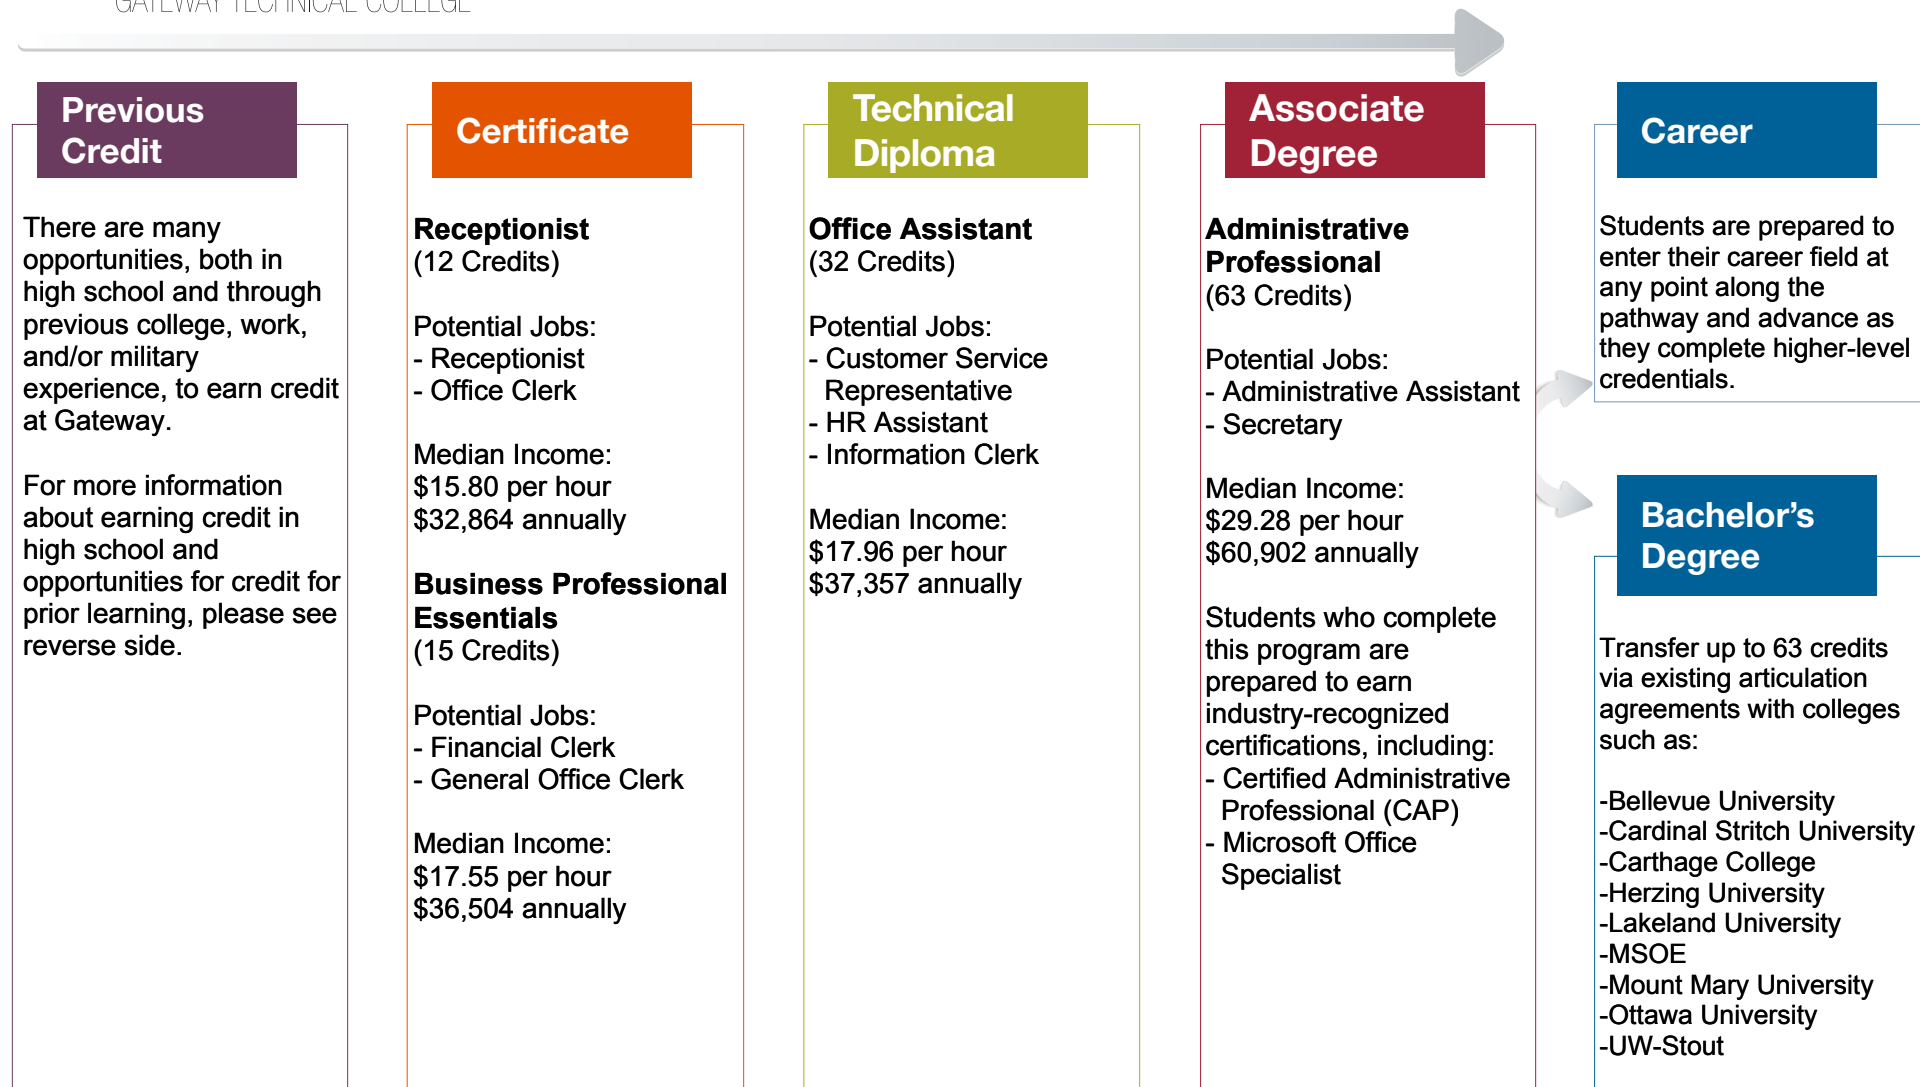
GATEWAY TECHNICAL COLLEGE

Previous Credit

There are many opportunities, both in high school and through previous college, work, and/or military experience, to earn credit at Gateway.

For more information about earning credit in high school and opportunities for credit for prior learning, please see reverse side.

Certificate

**Receptionist**
(12 Credits)

Potential Jobs:
- Receptionist
- Office Clerk

Median Income:
$15.80 per hour
$32,864 annually

**Business Professional Essentials**
(15 Credits)

Potential Jobs:
- Financial Clerk
- General Office Clerk

Median Income:
$17.55 per hour
$36,504 annually

Technical Diploma

**Office Assistant**
(32 Credits)

Potential Jobs:
- Customer Service Representative
- HR Assistant
- Information Clerk

Median Income:
$17.96 per hour
$37,357 annually

Associate Degree

**Administrative Professional**
(63 Credits)

Potential Jobs:
- Administrative Assistant
- Secretary

Median Income:
$29.28 per hour
$60,902 annually

Students who complete this program are prepared to earn industry-recognized certifications, including:
- Certified Administrative Professional (CAP)
- Microsoft Office Specialist

Career

Students are prepared to enter their career field at any point along the pathway and advance as they complete higher-level credentials.

Bachelor's Degree

Transfer up to 63 credits via existing articulation agreements with colleges such as:

-Bellevue University
-Cardinal Stritch University
-Carthage College
-Herzing University
-Lakeland University
-MSOE
-Mount Mary University
-Ottawa University
-UW-Stout